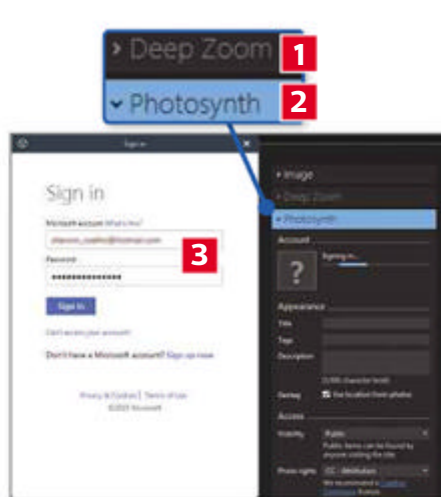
› Deep Zoom 1
⌄ Photosynth 2

Sign in

Sign in

Microsoft account What's this?

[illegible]@hotmail.com

Password

••••••••••••••••

3

Sign in

Can't access your account?

Don't have a Microsoft account? Sign up now

Privacy & Cookies | Terms of Use
©2015 Microsoft

› Image
› Deep Zoom
⌄ Photosynth

Account

Signing in...

?

Appearance

Title

Tags

Description

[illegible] character limit

Geotag

Use location from photos

Access

Visibility

Public

Public items can be found by anyone visiting the site.

Photo rights

CC - Attribution

We recommend a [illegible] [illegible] license.